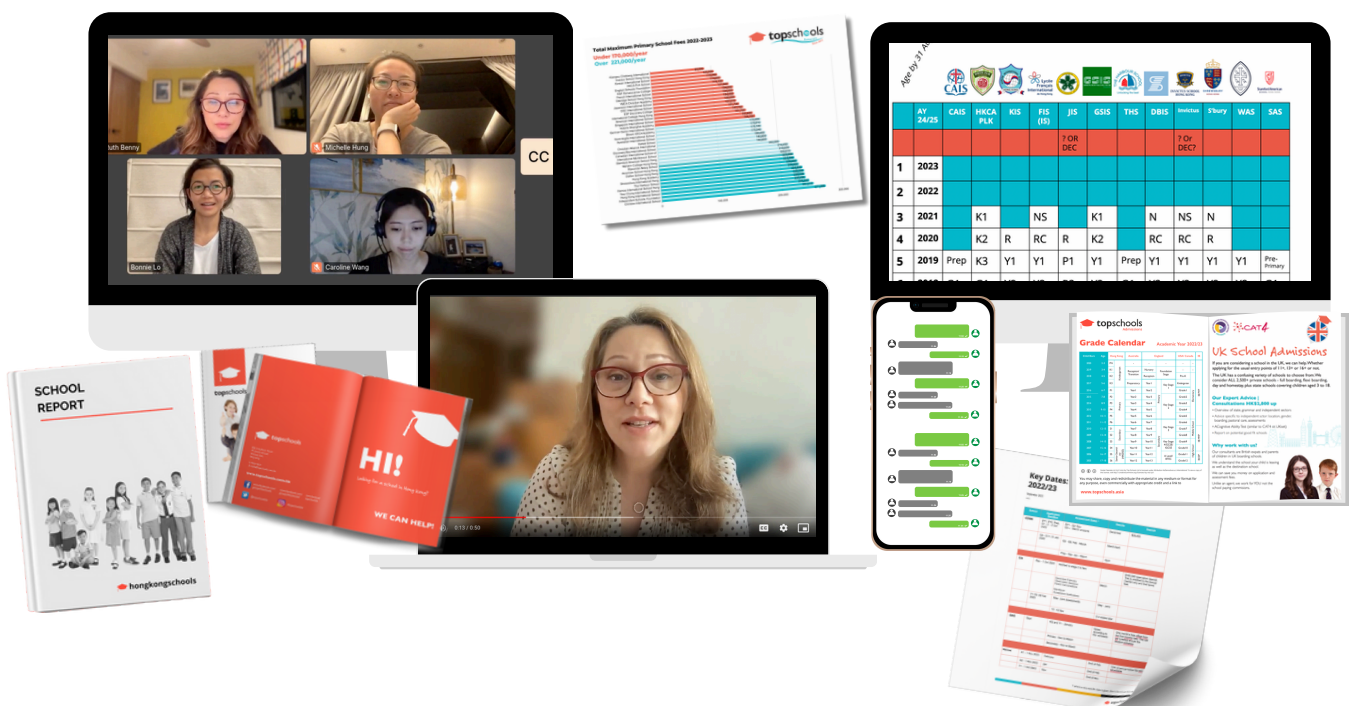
Ruth Benny

Michelle Hung

Bonnie Lo

Caroline Wang

CC

Total Maximum Primary School Fees 2022-2023

Under 170,000/year

Over 221,000/year

topschools

Age by 31 Au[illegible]

CAIS

| AY 24/25 | | CAIS | HKCA PLK | KIS | FIS (IS) | JIS | GSIS | THS | DBIS | Invictus | S'bury | WAS | SAS |
|---|---|---|---|---|---|---|---|---|---|---|---|---|---|
| | | | | | | ? OR DEC | | | | ? Or DEC? | | | |
| 1 | 2023 | | | | | | | | | | | | |
| 2 | 2022 | | | | | | | | | | | | |
| 3 | 2021 | | K1 | | NS | | K1 | | N | NS | N | | |
| 4 | 2020 | | K2 | R | RC | R | K2 | | RC | RC | R | | |
| 5 | 2019 | Prep | K3 | Y1 | Y1 | P1 | Y1 | Prep | Y1 | Y1 | Y1 | Y1 | Pre-Primary |

SCHOOL REPORT

hongkongschools

topschools

HI!

Looking for a school in Hong Kong?

WE CAN HELP!

0:13 / 0:50

topschools

Grade Calendar

Academic Year 2022/23

CAT4

UK School Admissions

Our Expert Advice | Consultations HK$5,800 up

Why work with us!

www.topschools.asia

Key Dates: 2022/23